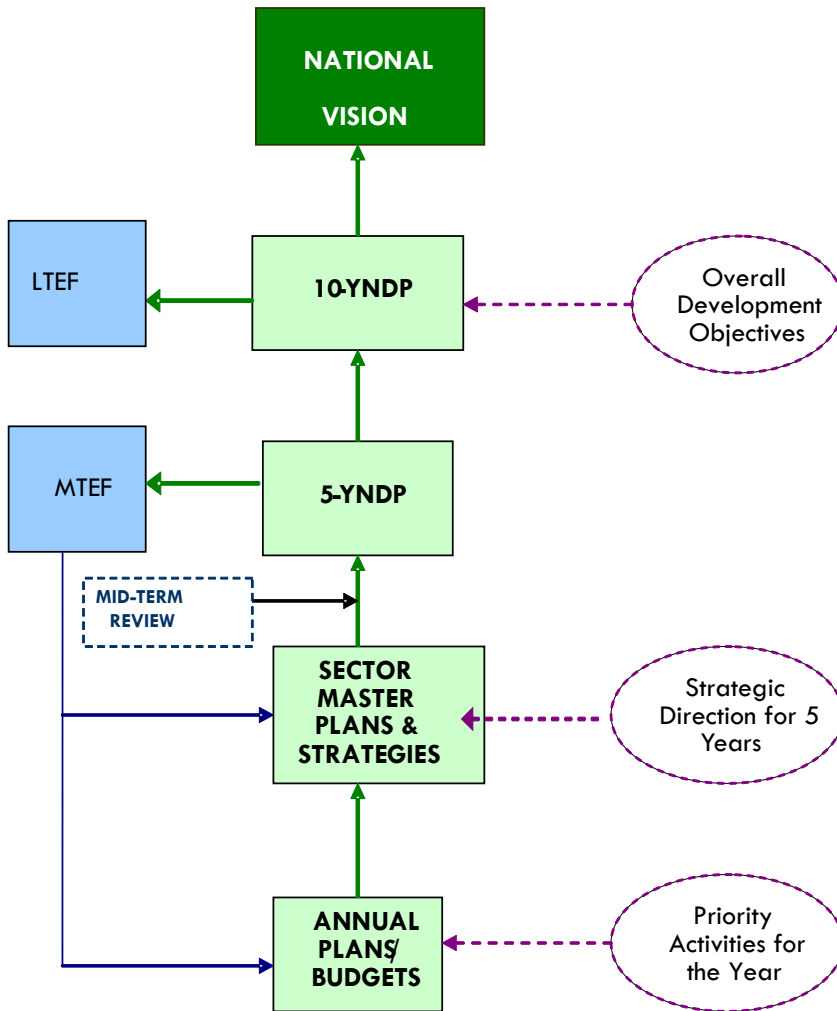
NATIONAL VISION

LTEF

10-YNDP

Overall Development Objectives

MTEF

5-YNDP

MID-TERM REVIEW

SECTOR MASTER PLANS & STRATEGIES

Strategic Direction for 5 Years

ANNUAL PLANS/ BUDGETS

Priority Activities for the Year